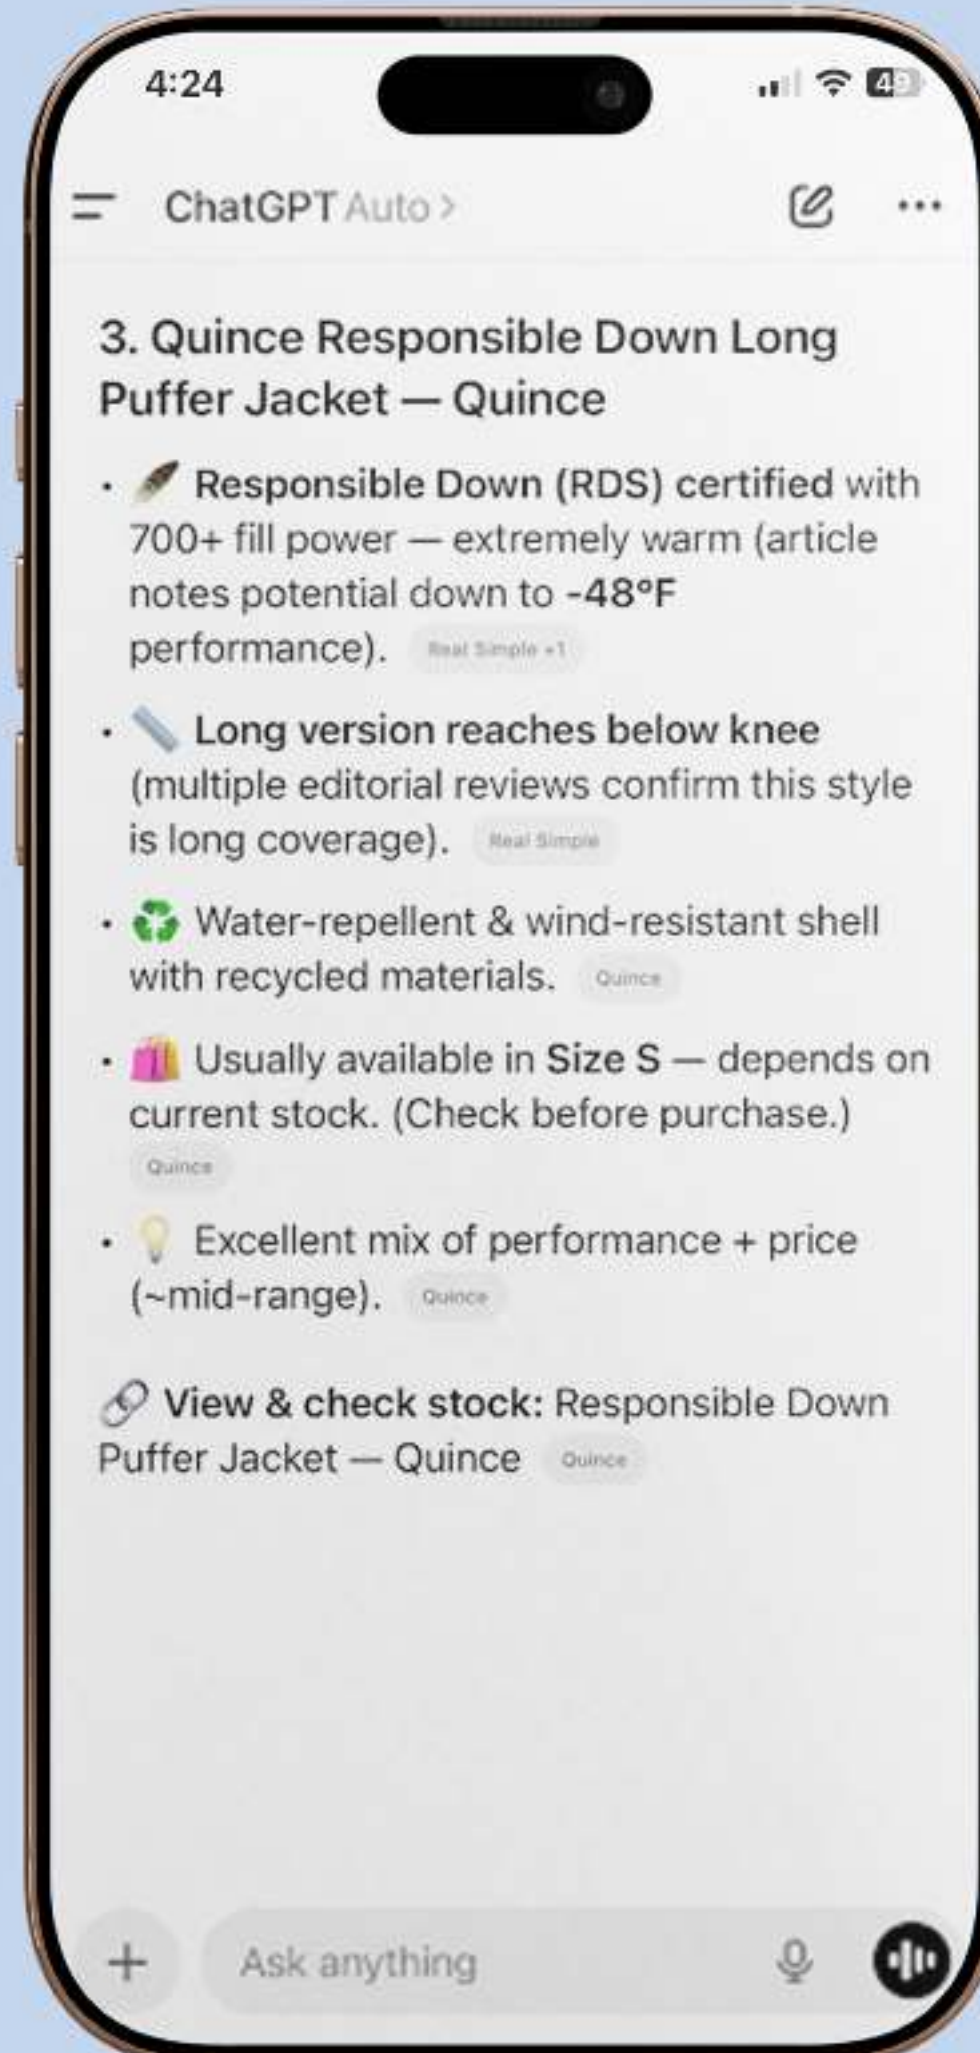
4:24

49

ChatGPT Auto >

3. Quince Responsible Down Long Puffer Jacket — Quince

- 🪶 Responsible Down (RDS) certified with 700+ fill power — extremely warm (article notes potential down to -48°F performance). Real Simple +1

- 📏 Long version reaches below knee (multiple editorial reviews confirm this style is long coverage). Real Simple

- ♻️ Water-repellent & wind-resistant shell with recycled materials. Quince

- 🛍️ Usually available in Size S — depends on current stock. (Check before purchase.) Quince

- 💡 Excellent mix of performance + price (~mid-range). Quince

🔗 View & check stock: Responsible Down Puffer Jacket — Quince Quince

+ Ask anything